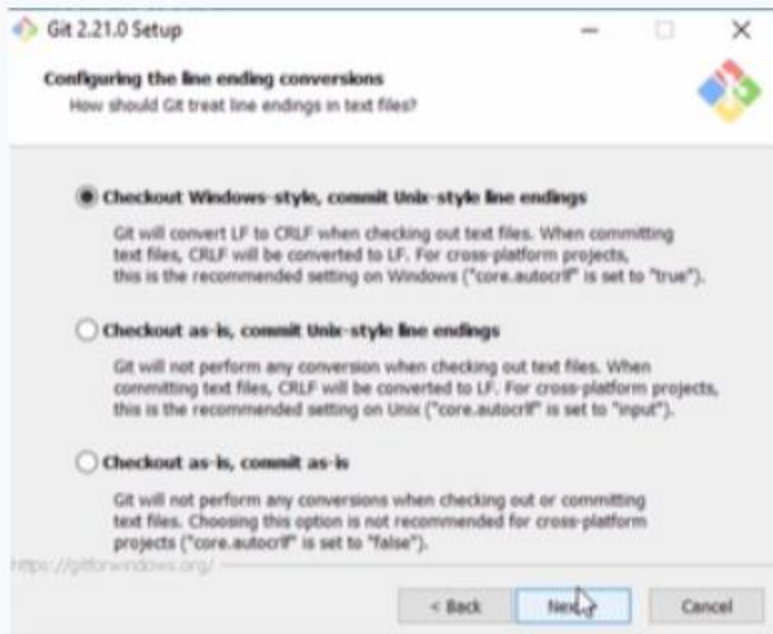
Git 2.21.0 Setup

Configuring the line ending conversions
How should Git treat line endings in text files?

Checkout Windows-style, commit Unix-style line endings

Git will convert LF to CRLF when checking out text files. When committing text files, CRLF will be converted to LF. For cross-platform projects, this is the recommended setting on Windows ("core.autocrlf" is set to "true").

Checkout as-is, commit Unix-style line endings

Git will not perform any conversion when checking out text files. When committing text files, CRLF will be converted to LF. For cross-platform projects, this is the recommended setting on Unix ("core.autocrlf" is set to "input").

Checkout as-is, commit as-is

Git will not perform any conversions when checking out or committing text files. Choosing this option is not recommended for cross-platform projects ("core.autocrlf" is set to "false").

https://gitforwindows.org/

< Back
Next
Cancel